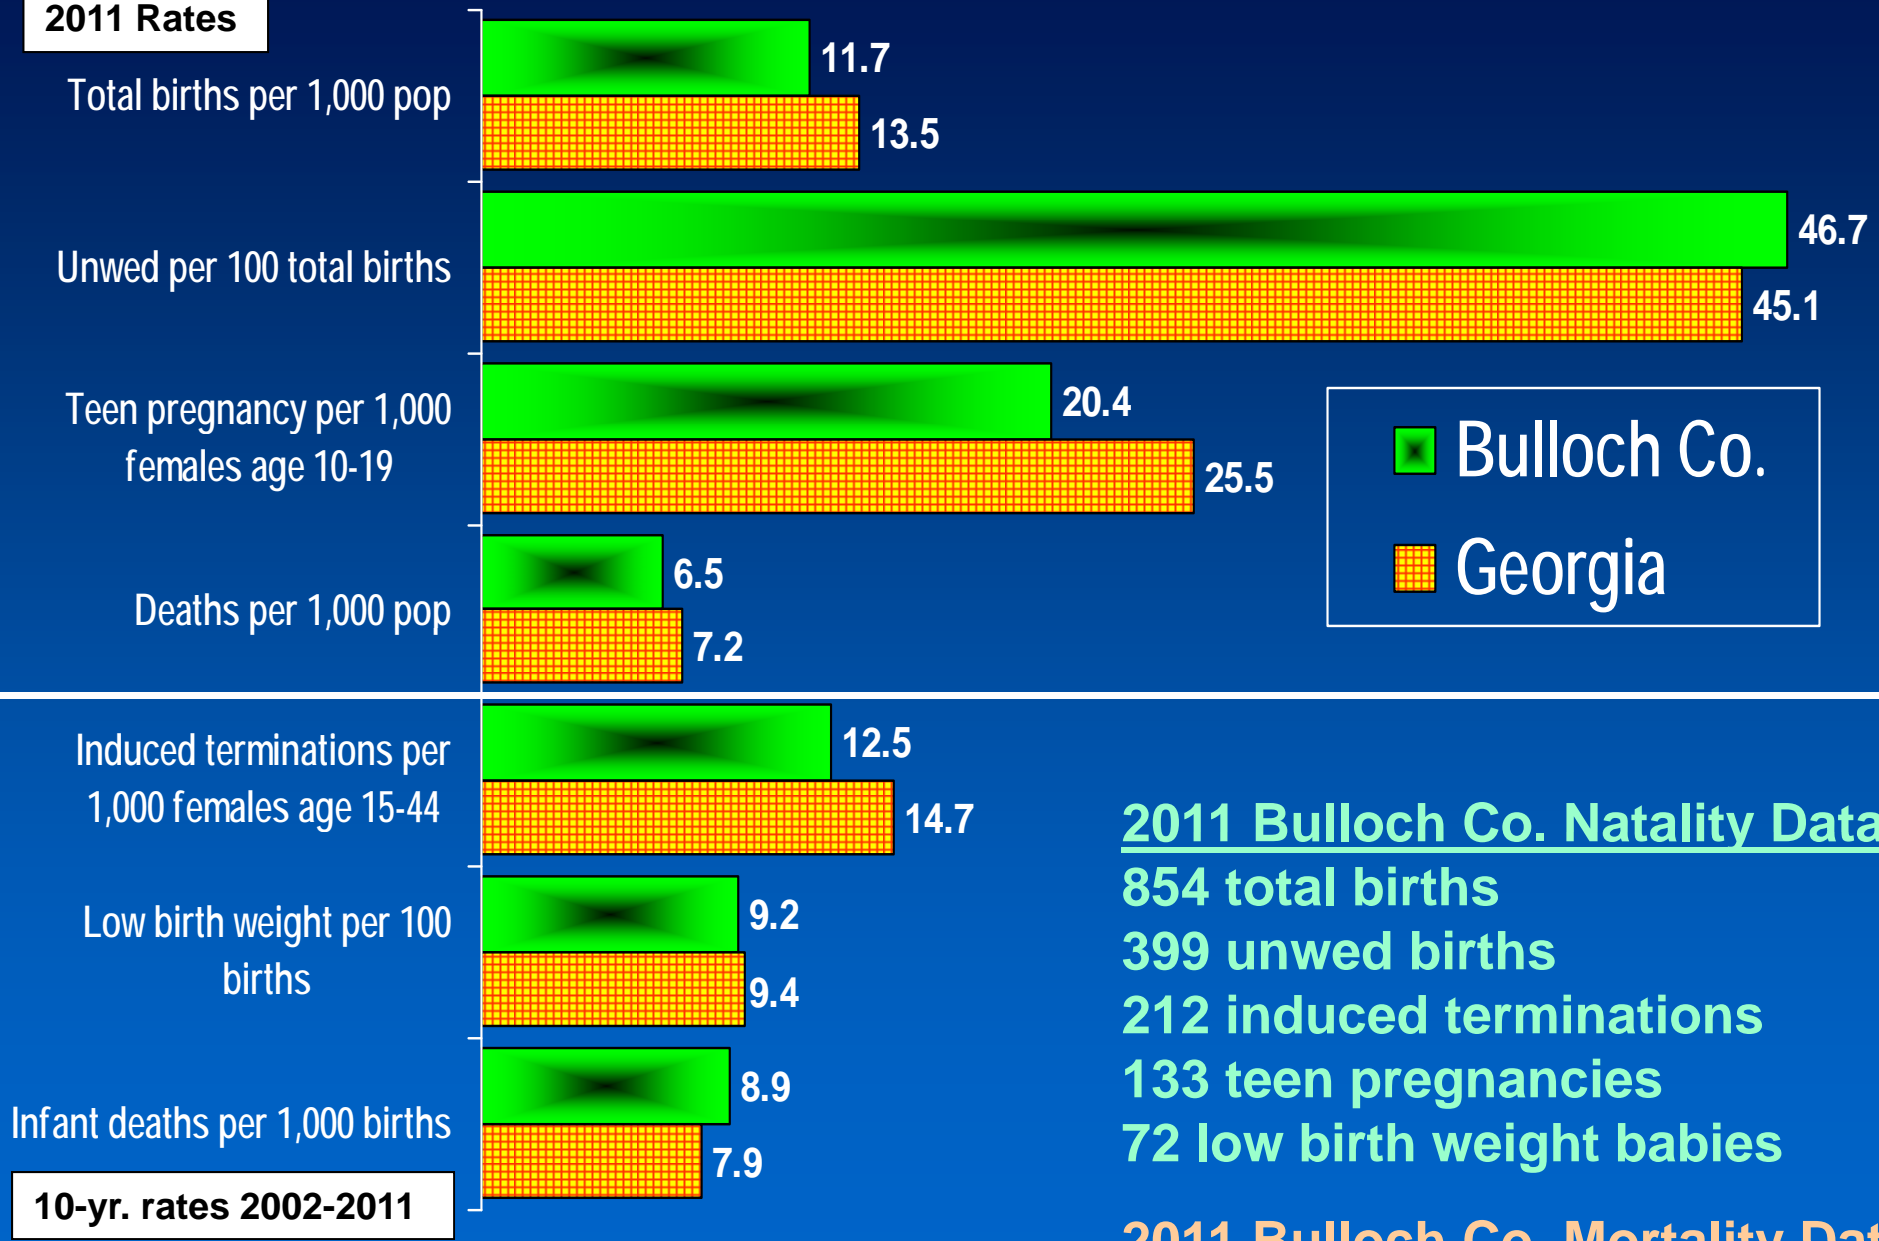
2011 Rates

Total births per 1,000 pop

11.7

13.5

Unwed per 100 total births

46.7

45.1

Teen pregnancy per 1,000 females age 10-19

20.4

25.5

Deaths per 1,000 pop

6.5

7.2

Bulloch Co.

Georgia

Induced terminations per 1,000 females age 15-44

12.5

14.7

Low birth weight per 100 births

9.2

9.4

Infant deaths per 1,000 births

8.9

7.9

10-yr. rates 2002-2011

2011 Bulloch Co. Natality Data
854 total births
399 unwed births
212 induced terminations
133 teen pregnancies
72 low birth weight babies

2011 Bulloch Co. Mortality Dat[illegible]